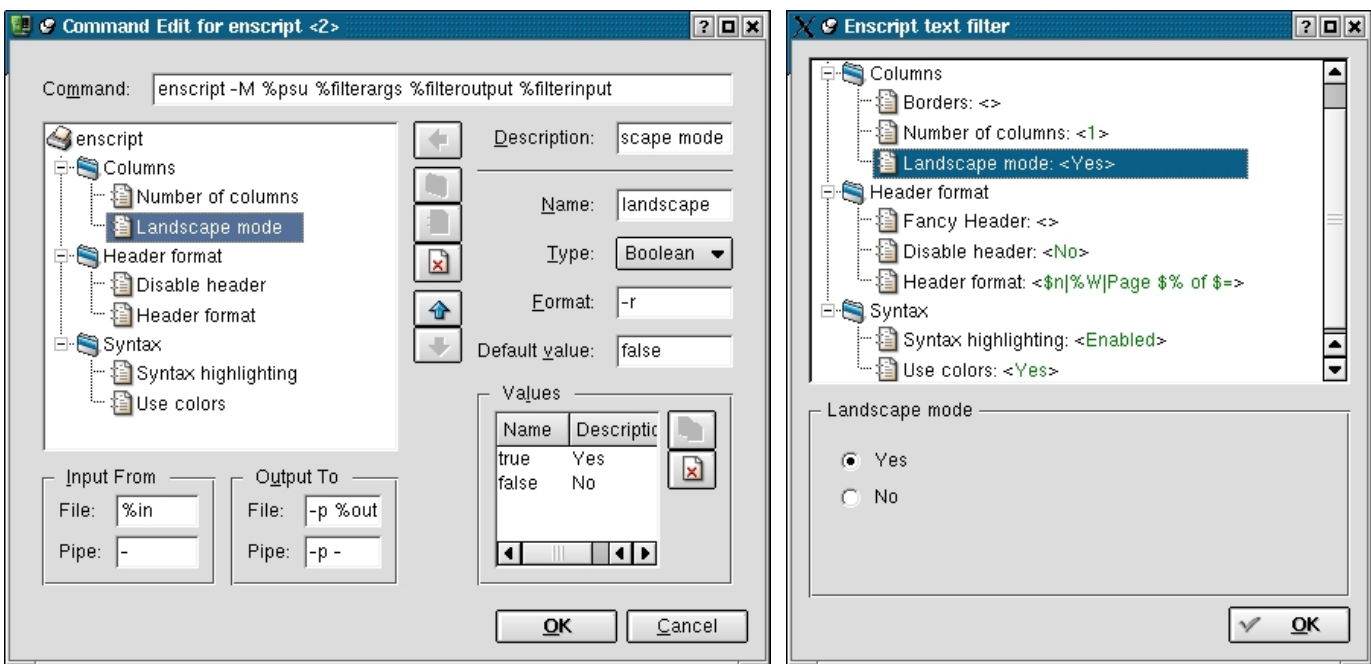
Command Edit for enscript <2>

?

Command: enscript -M %psu %filterargs %filteroutput %filterinput

enscript
Columns
Number of columns
Landscape mode
Header format
Disable header
Header format
Syntax
Syntax highlighting
Use colors

Description: scape mode

Name: landscape

Type: Boolean

Format: -r

Default value: false

Values

| Name | Descriptic |
|---|---|
| true | Yes |
| false | No |

Input From
File: %in
Pipe: -

Output To
File: -p %out
Pipe: -p -

OK Cancel

Enscript text filter

?

Columns
Borders: <>
Number of columns: <1>
Landscape mode: <Yes>
Header format
Fancy Header: <>
Disable header: <No>
Header format: <$n|%W|Page $% of $=>
Syntax
Syntax highlighting: <Enabled>
Use colors: <Yes>

Landscape mode
Yes
No

OK